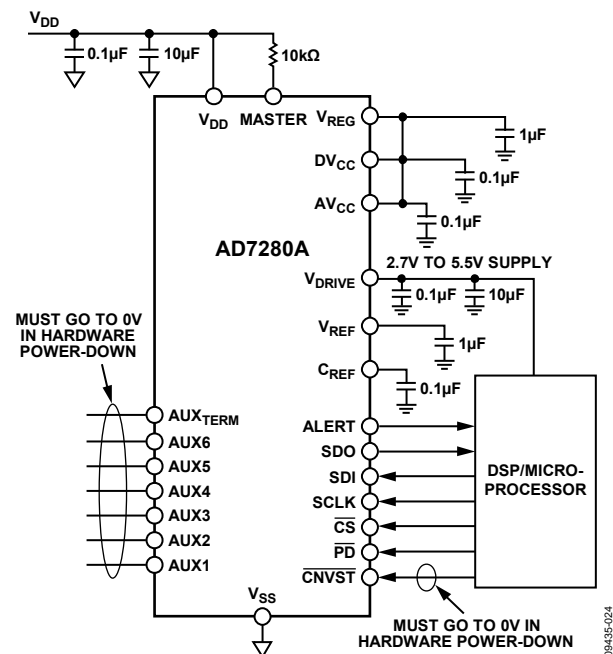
$V_{DD}$
0.1µF
10µF
10kΩ
$V_{DD}$
MASTER
$V_{REG}$
1µF
$DV_{CC}$
0.1µF
$AV_{CC}$
0.1µF
AD7280A
2.7V TO 5.5V SUPPLY
$V_{DRIVE}$
0.1µF
10µF
MUST GO TO 0V IN HARDWARE POWER-DOWN
$V_{REF}$
1µF
$C_{REF}$
0.1µF
$AUX_{TERM}$
AUX6
AUX5
AUX4
AUX3
AUX2
AUX1
ALERT
SDO
SDI
SCLK
$\overline{CS}$
$\overline{PD}$
$\overline{CNVST}$
DSP/MICRO-PROCESSOR
$V_{SS}$
MUST GO TO 0V IN HARDWARE POWER-DOWN
09435-024